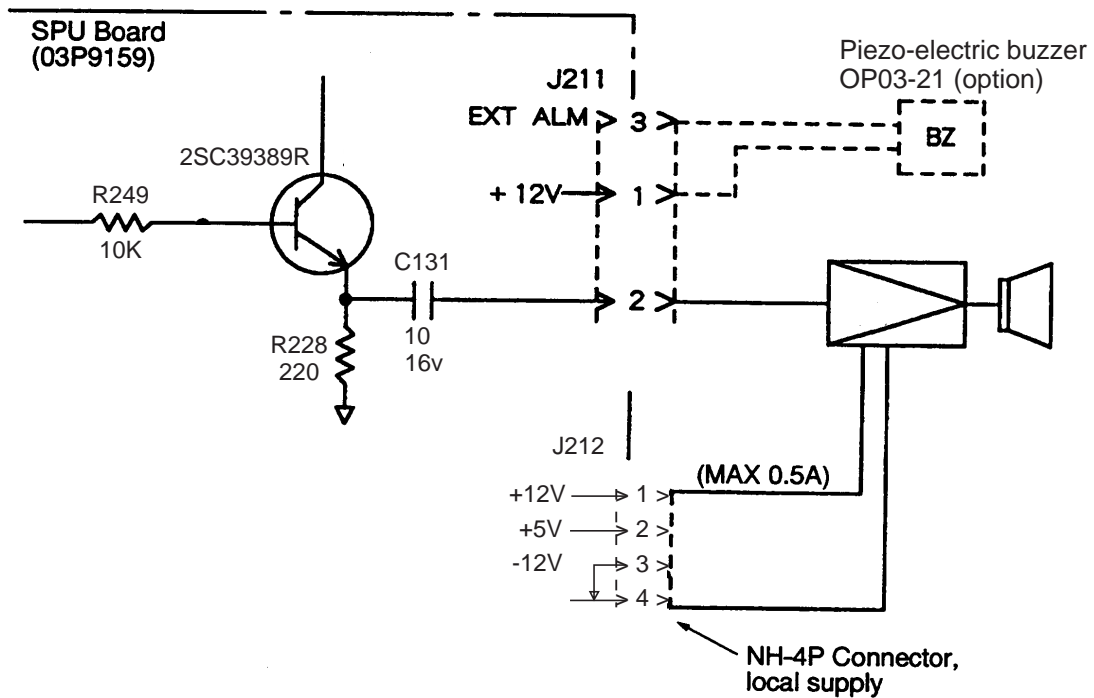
SPU Board
(03P9159)

Piezo-electric buzzer
OP03-21 (option)

J211

EXT ALM 3

BZ

2SC39389R

+ 12V 1

R249

10K

C131

2

10
16v

R228
220

J212

(MAX 0.5A)

+12V 1
+5V 2
-12V 3
4

NH-4P Connector,
local supply